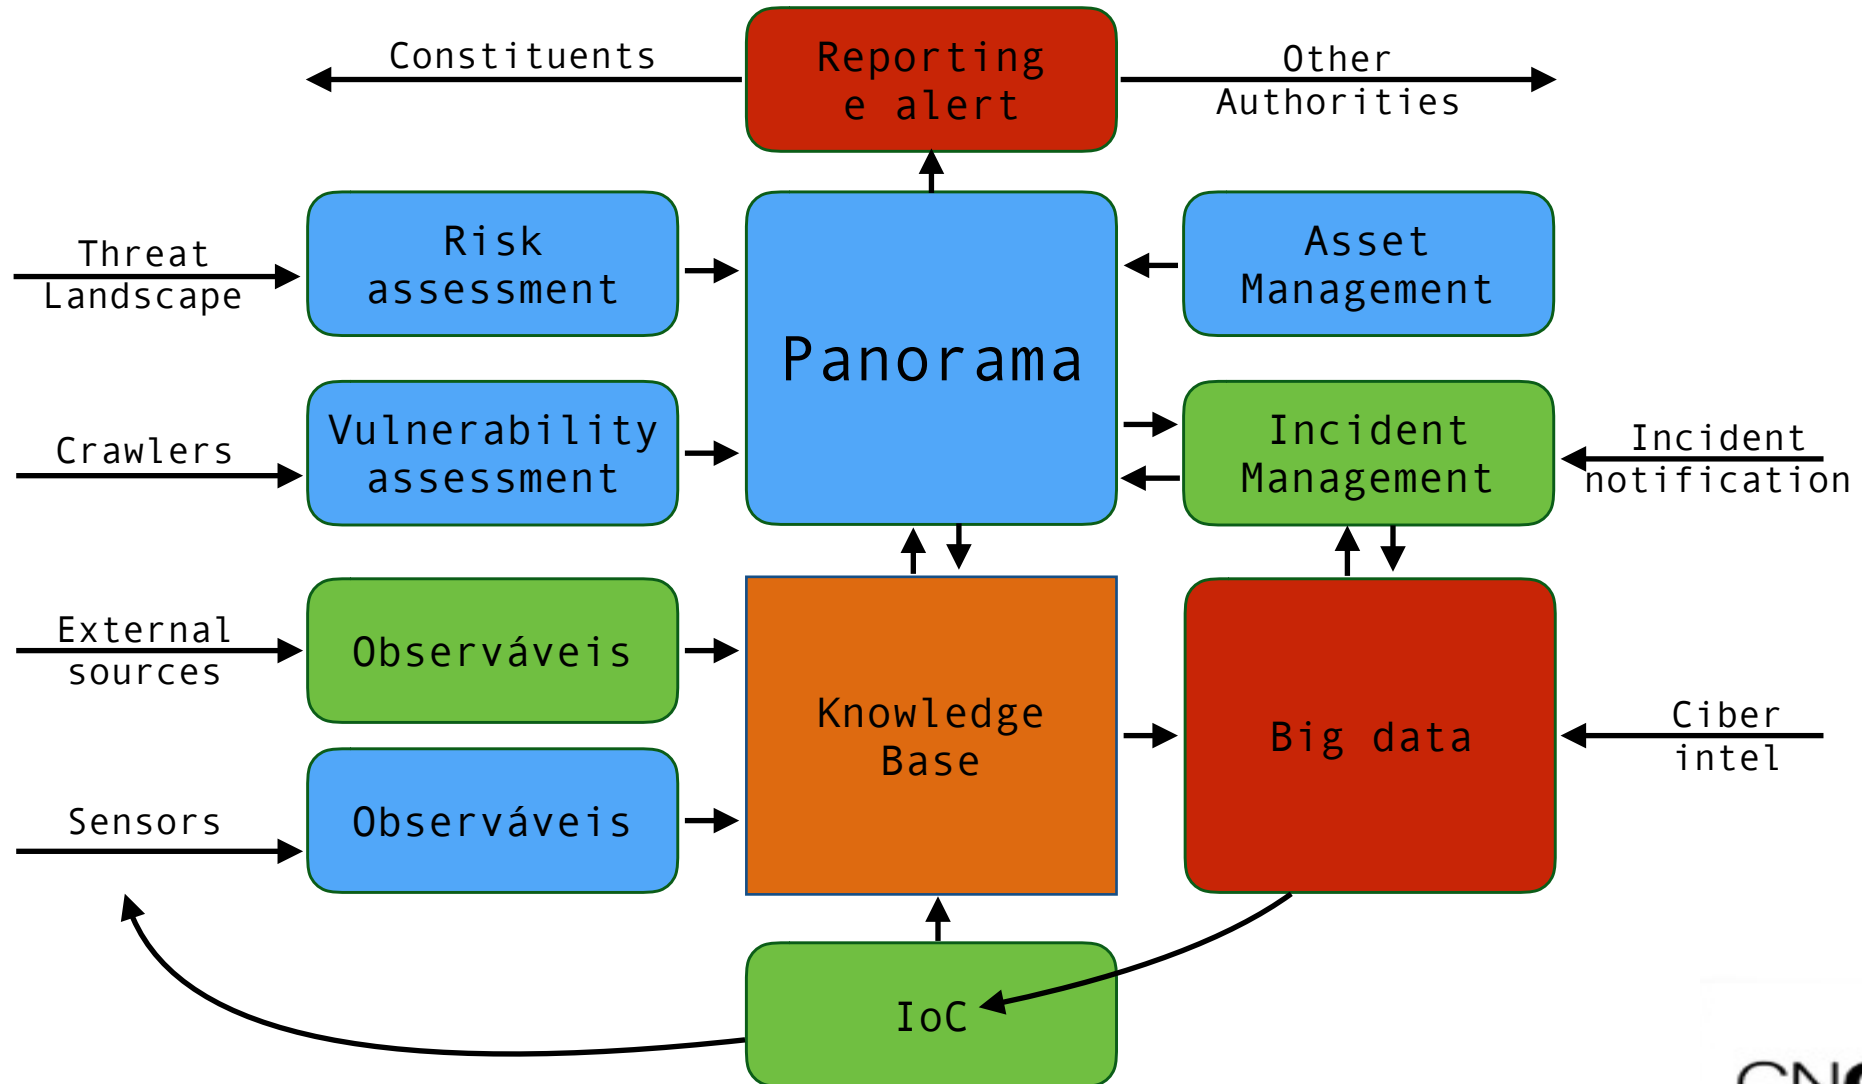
Constituents

Reporting e alert

Other Authorities

Threat Landscape

Risk assessment

Panorama

Asset Management

Crawlers

Vulnerability assessment

Incident Management

Incident notification

External sources

Observáveis

Knowledge Base

Big data

Ciber intel

Sensors

Observáveis

IoC

CN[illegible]